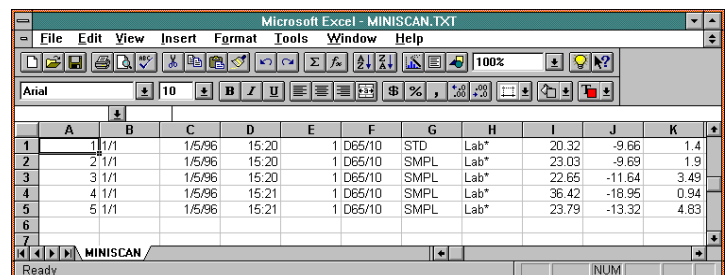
Microsoft Excel - MINISCAN.TXT

File Edit View Insert Format Tools Window Help

100%

Arial 10 B I U $ %

| | A | B | C | D | E | F | G | H | I | J | K |
|---|---|---|---|---|---|---|---|---|---|---|---|
| 1 | 1 | 1/1 | 1/5/96 | 15:20 | 1 | D65/10 | STD | Lab* | 20.32 | -9.66 | 1.4 |
| 2 | 2 | 1/1 | 1/5/96 | 15:20 | 1 | D65/10 | SMPL | Lab* | 23.03 | -9.69 | 1.9 |
| 3 | 3 | 1/1 | 1/5/96 | 15:20 | 1 | D65/10 | SMPL | Lab* | 22.65 | -11.64 | 3.49 |
| 4 | 4 | 1/1 | 1/5/96 | 15:21 | 1 | D65/10 | SMPL | Lab* | 36.42 | -18.95 | 0.94 |
| 5 | 5 | 1/1 | 1/5/96 | 15:21 | 1 | D65/10 | SMPL | Lab* | 23.79 | -13.32 | 4.83 |
| 6 | | | | | | | | | | | |
| 7 | | | | | | | | | | | |

MINISCAN

Ready

NUM